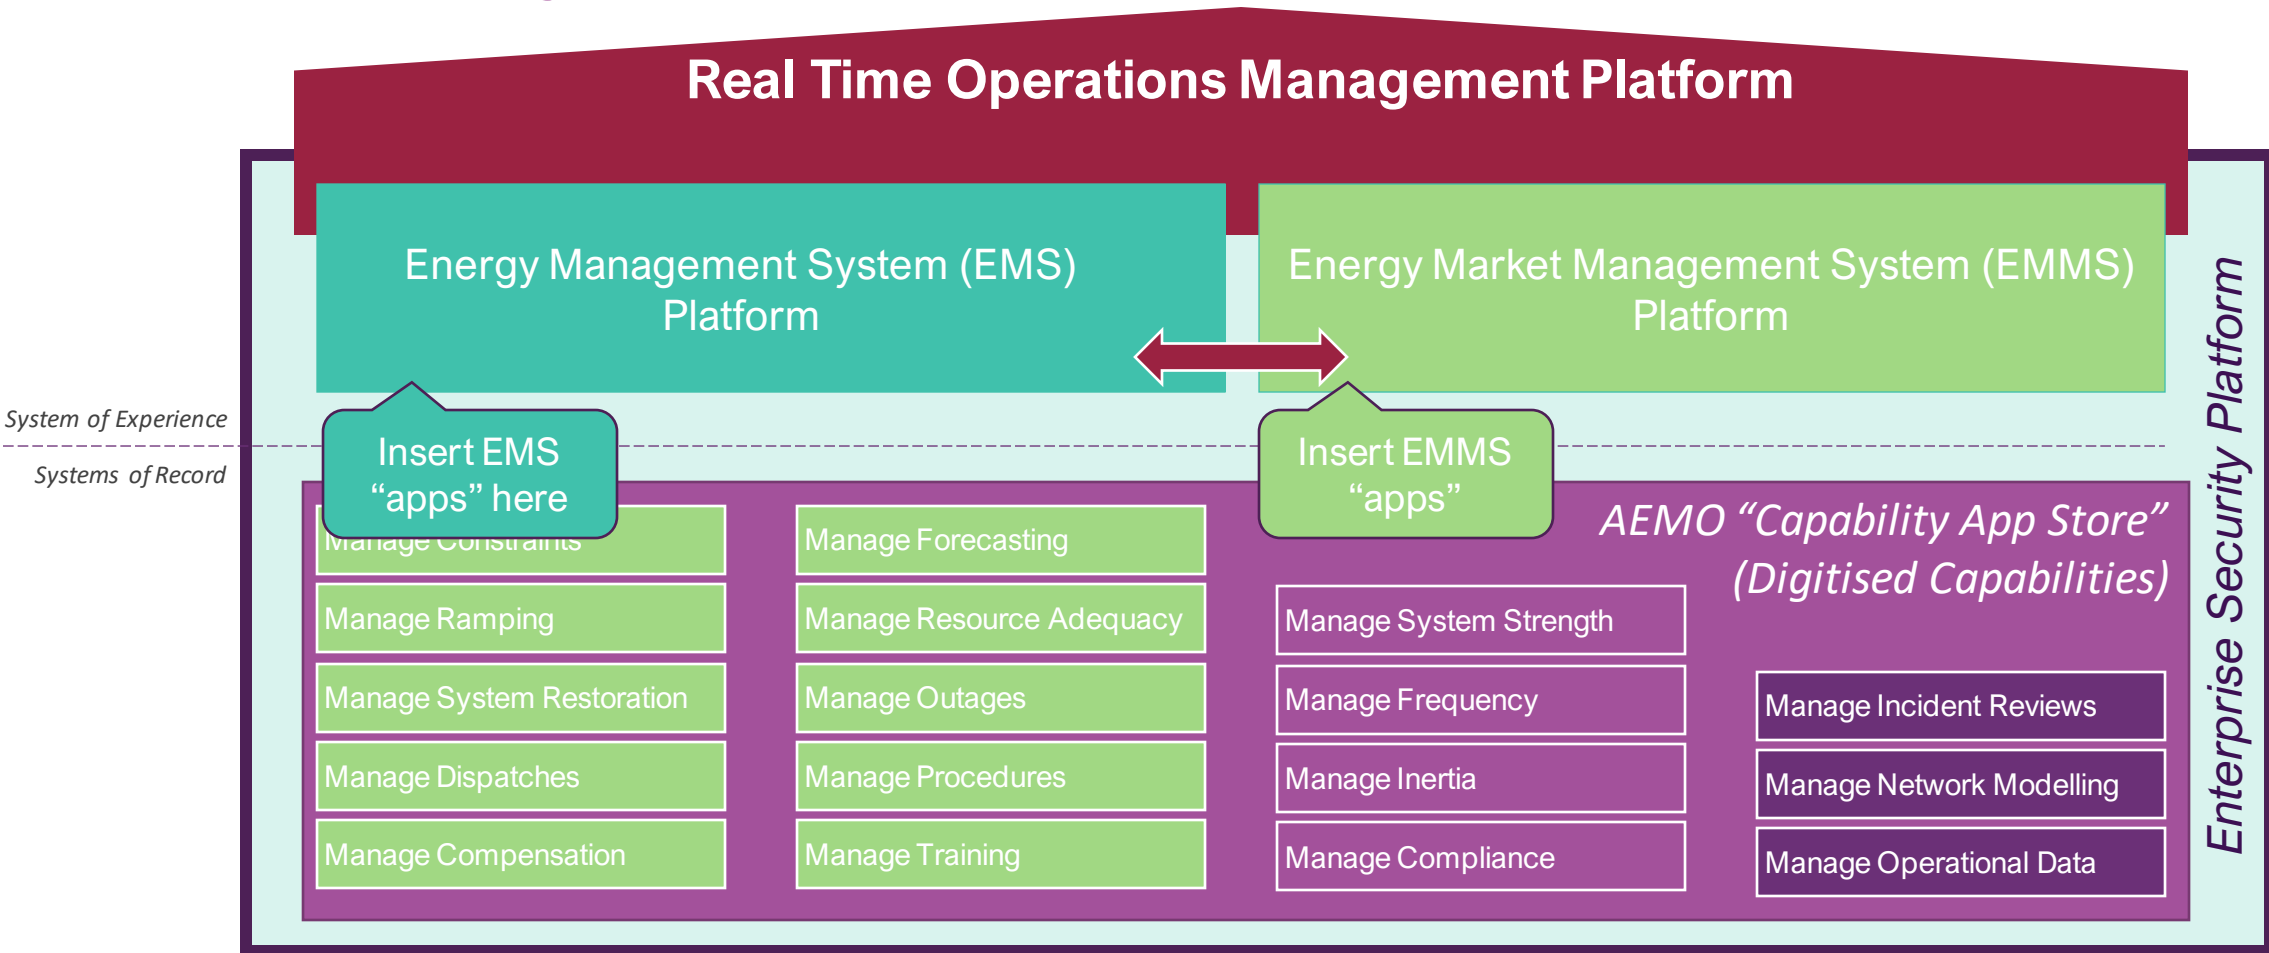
Real Time Operations Management Platform

Energy Management System (EMS) Platform

Energy Market Management System (EMMS) Platform

System of Experience

Systems of Record

Insert EMS "apps" here

Insert EMMS "apps"

AEMO "Capability App Store" (Digitised Capabilities)

Enterprise Security Platform

Manage Constraints

Manage Ramping

Manage System Restoration

Manage Dispatches

Manage Compensation

Manage Forecasting

Manage Resource Adequacy

Manage Outages

Manage Procedures

Manage Training

Manage System Strength

Manage Frequency

Manage Inertia

Manage Compliance

Manage Incident Reviews

Manage Network Modelling

Manage Operational Data